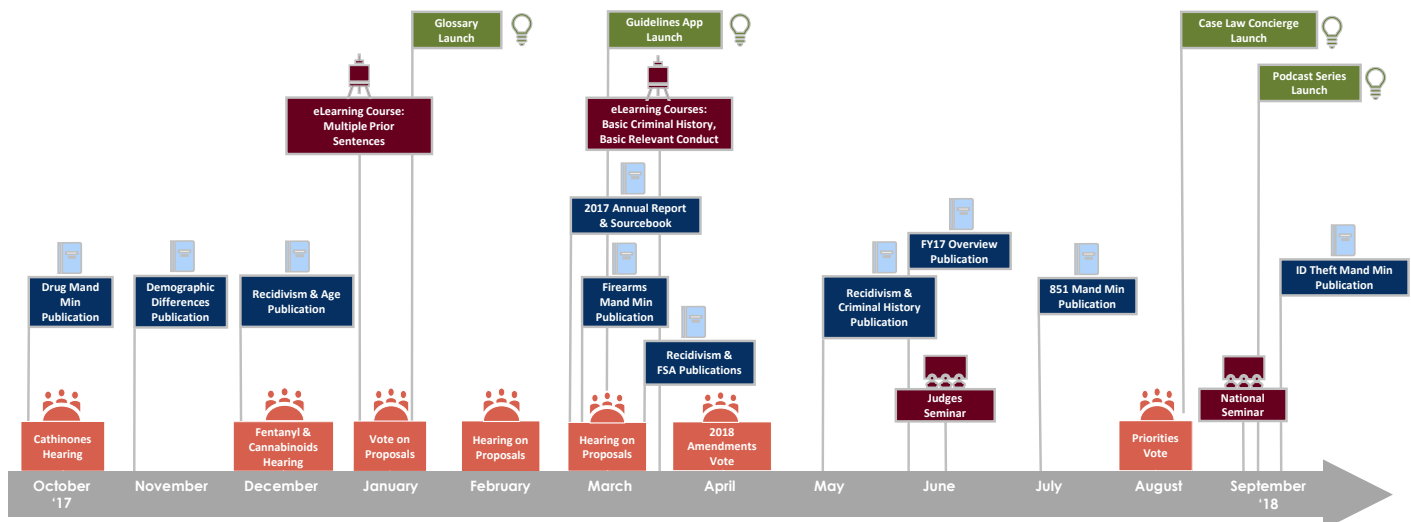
Glossary Launch

Guidelines App Launch

Case Law Concierge Launch

Podcast Series Launch

eLearning Course: Multiple Prior Sentences

eLearning Courses: Basic Criminal History, Basic Relevant Conduct

2017 Annual Report & Sourcebook

FY17 Overview Publication

Drug Mand Min Publication

Demographic Differences Publication

Recidivism & Age Publication

Firearms Mand Min Publication

Recidivism & Criminal History Publication

851 Mand Min Publication

ID Theft Mand Min Publication

Recidivism & FSA Publications

Judges Seminar

National Seminar

Cathinones Hearing

Fentanyl & Cannabinoids Hearing

Vote on Proposals

Hearing on Proposals

Hearing on Proposals

2018 Amendments Vote

Priorities Vote

October '17

November

December

January

February

March

April

May

June

July

August

September '18